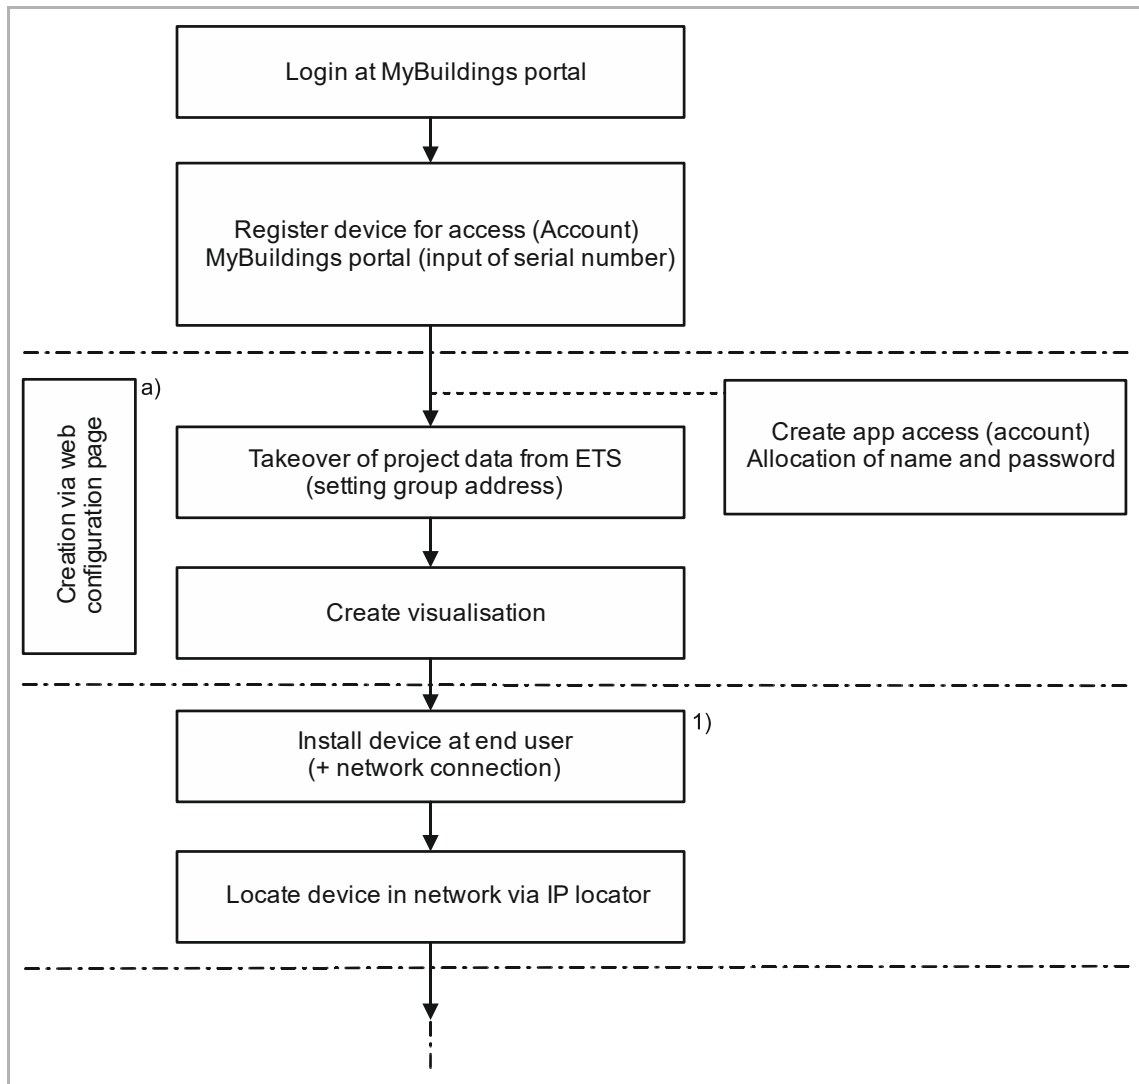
Login at MyBuildings portal

Register device for access (Account) MyBuildings portal (input of serial number)

Creation via web configuration page

a)

Takeover of project data from ETS (setting group address)

Create app access (account) Allocation of name and password

Create visualisation

Install device at end user (+ network connection)

1)

Locate device in network via IP locator